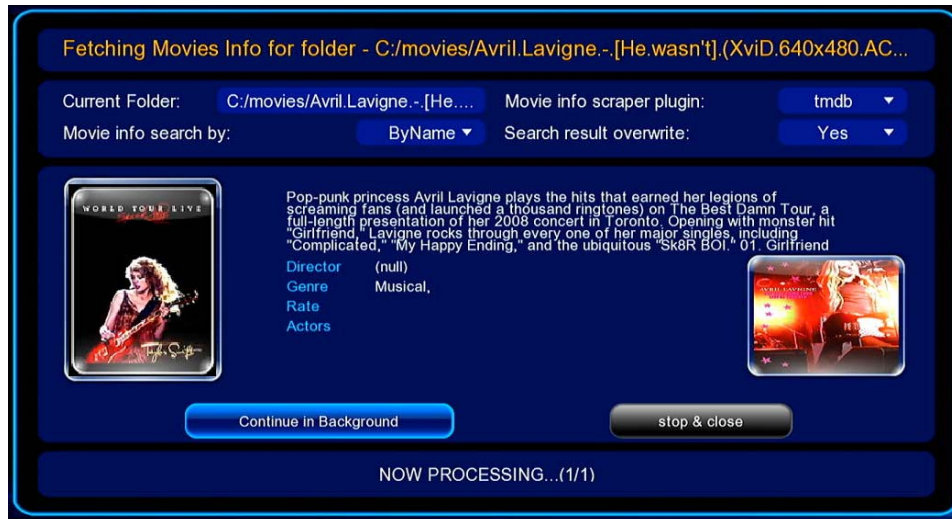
Fetching Movies Info for folder - C:/movies/Avril.Lavigne.-.[He.wasn't].(XviD.640x480.AC...

Current Folder: C:/movies/Avril.Lavigne.-.[He....

Movie info scraper plugin: tmdb

Movie info search by: ByName

Search result overwrite: Yes

WORLD TOUR LIVE

Pop-punk princess Avril Lavigne plays the hits that earned her legions of screaming fans (and launched a thousand ringtones) on The Best Damn Tour, a full-length presentation of her 2008 concert in Toronto. Opening with monster hit "Girlfriend," Lavigne rocks through every one of her major singles, including "Complicated," "My Happy Ending," and the ubiquitous "Sk8R BOI." 01. Girlfriend

Director (null)
Genre Musical,
Rate
Actors

AVRIL LAVIGNE

Continue in Background

stop & close

NOW PROCESSING...(1/1)